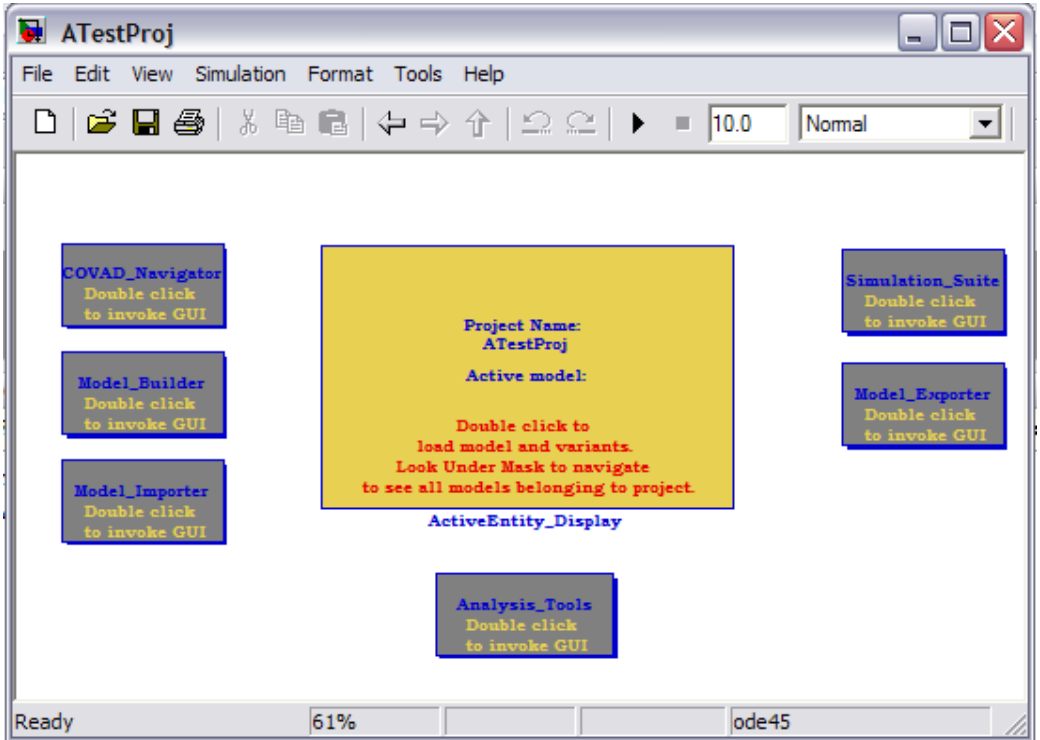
ATestProj

File Edit View Simulation Format Tools Help

10.0 Normal

COVAD_Navigator
Double click
to invoke GUI

Model_Builder
Double click
to invoke GUI

Model_Importer
Double click
to invoke GUI

Project Name:
ATestProj

Active model:

Double click to
load model and variants.
Look Under Mask to navigate
to see all models belonging to project.

ActiveEntity_Display

Simulation_Suite
Double click
to invoke GUI

Model_Exporter
Double click
to invoke GUI

Analysis_Tools
Double click
to invoke GUI

Ready 61% ode45